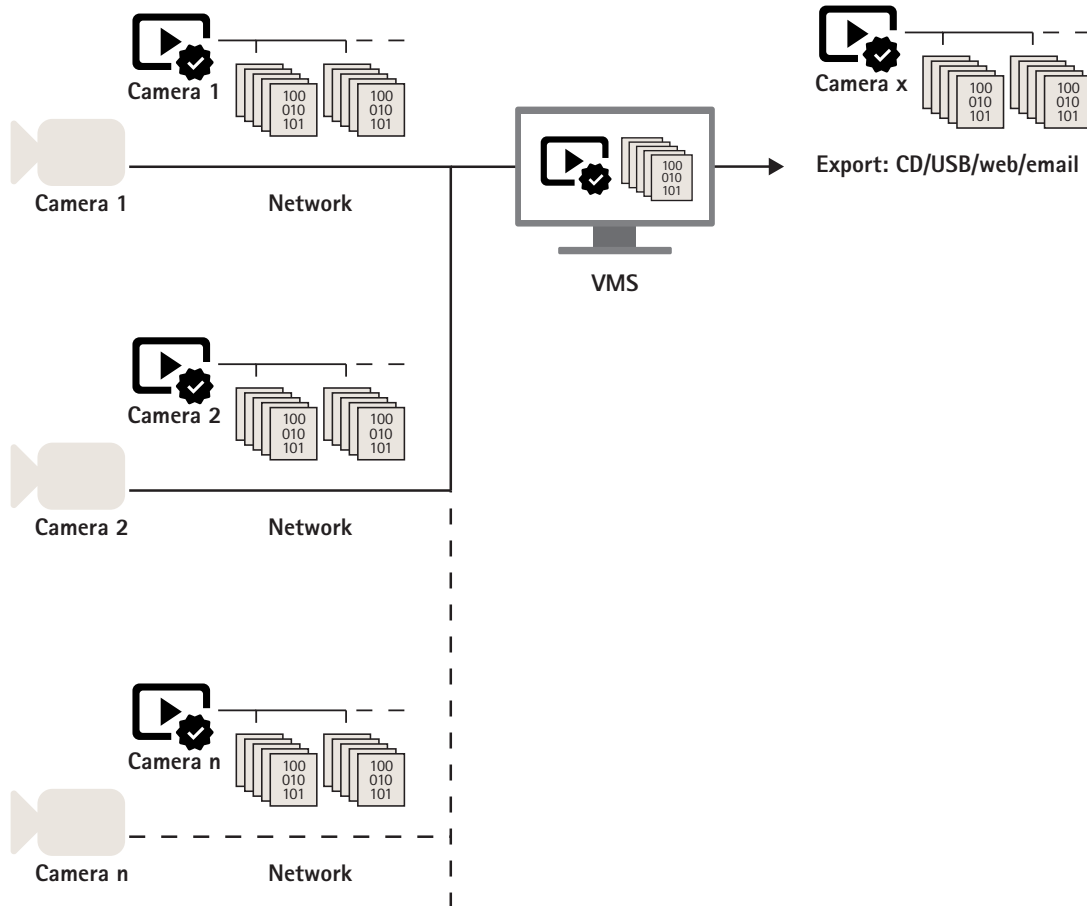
Camera 1
100
010
101
100
010
101

Camera 1
Network

100
010
101
VMS

Camera x
100
010
101
100
010
101
Export: CD/USB/web/email

Camera 2
100
010
101
100
010
101

Camera 2
Network

Camera n
100
010
101
100
010
101

Camera n
Network